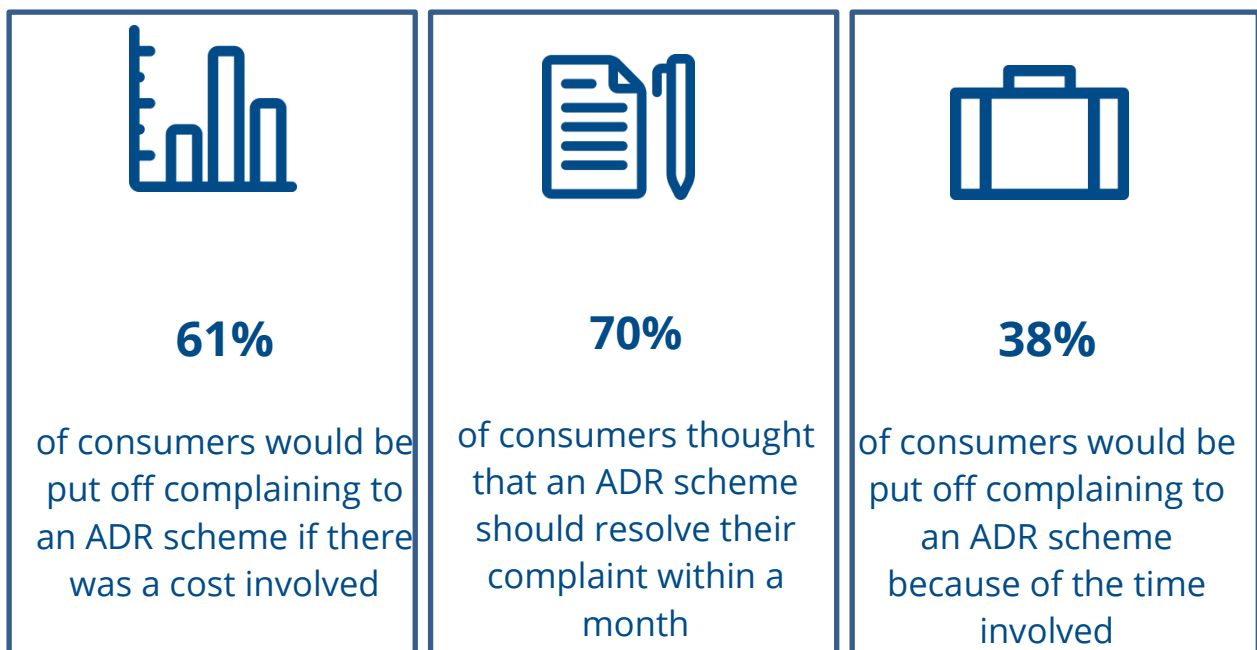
61%

of consumers would be put off complaining to an ADR scheme if there was a cost involved

70%

of consumers thought that an ADR scheme should resolve their complaint within a month

38%

of consumers would be put off complaining to an ADR scheme because of the time involved